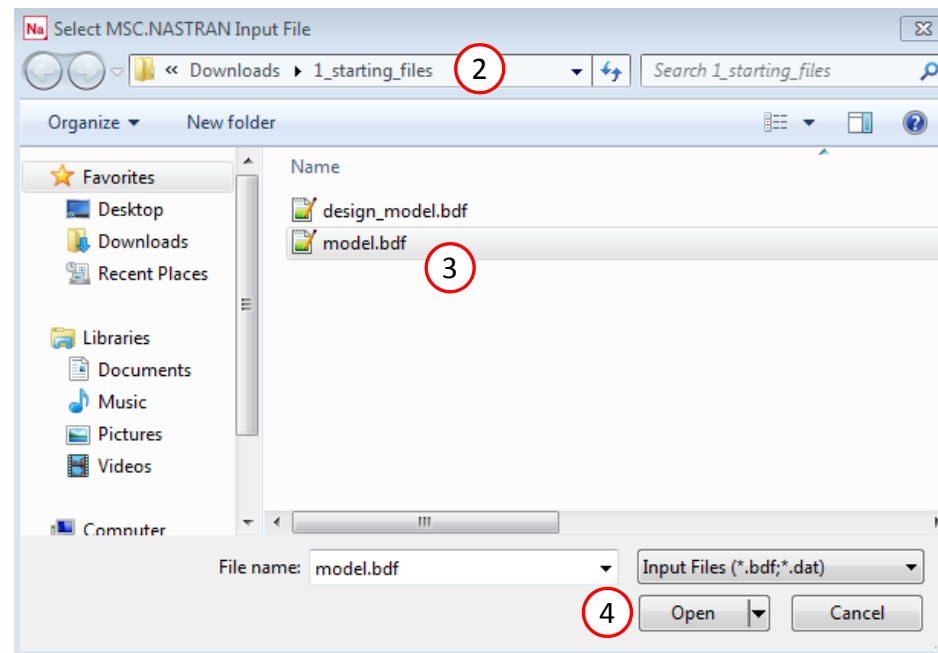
Na Select MSC.NASTRAN Input File

« Downloads ▸ 1_starting_files

2

Search 1_starting_files

Organize ▾ New folder

Favorites
Desktop
Downloads
Recent Places

Libraries
Documents
Music
Pictures
Videos

Computer

Name

design_model.bdf
model.bdf

3

File name: model.bdf

Input Files (*.bdf;*.dat)

4

Open

Cancel